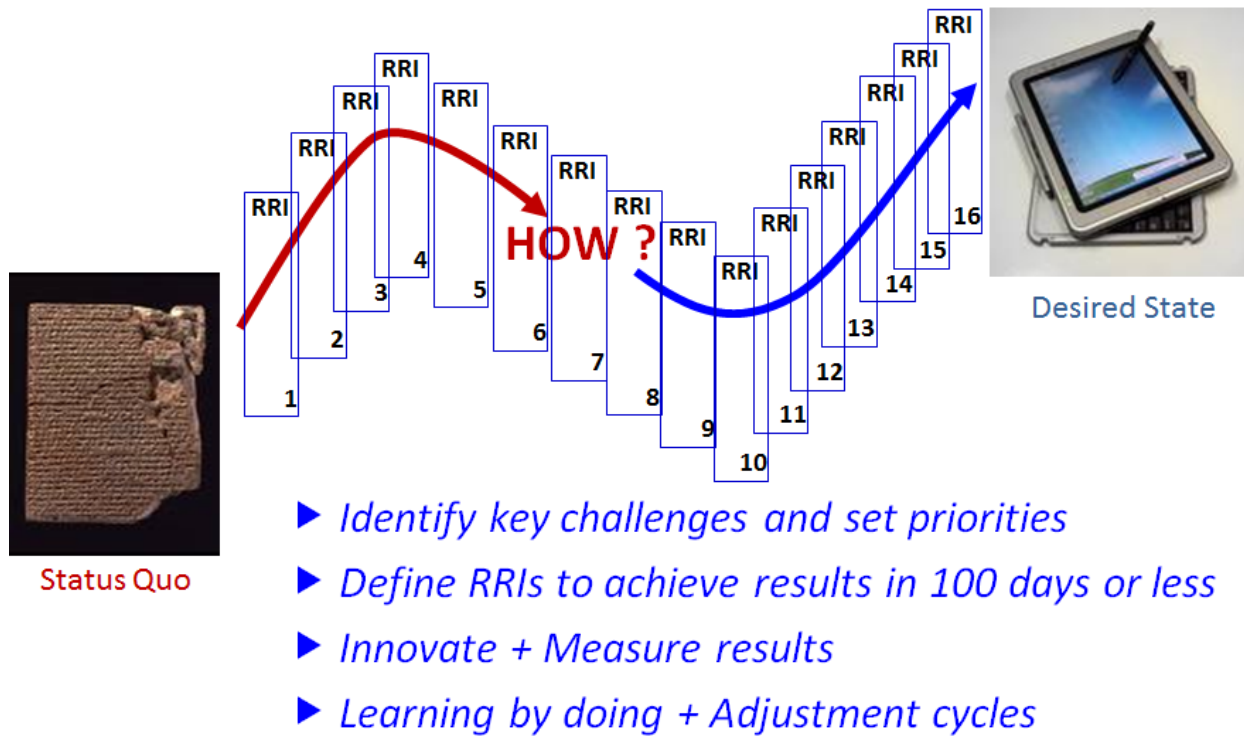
RRI 1
RRI 2
RRI 3
RRI 4
RRI 5
RRI 6
RRI 7
RRI 8
RRI 9
RRI 10
RRI 11
RRI 12
RRI 13
RRI 14
RRI 15
RRI 16

HOW ?

Status Quo

Desired State

▶ Identify key challenges and set priorities
▶ Define RRIs to achieve results in 100 days or less
▶ Innovate + Measure results
▶ Learning by doing + Adjustment cycles